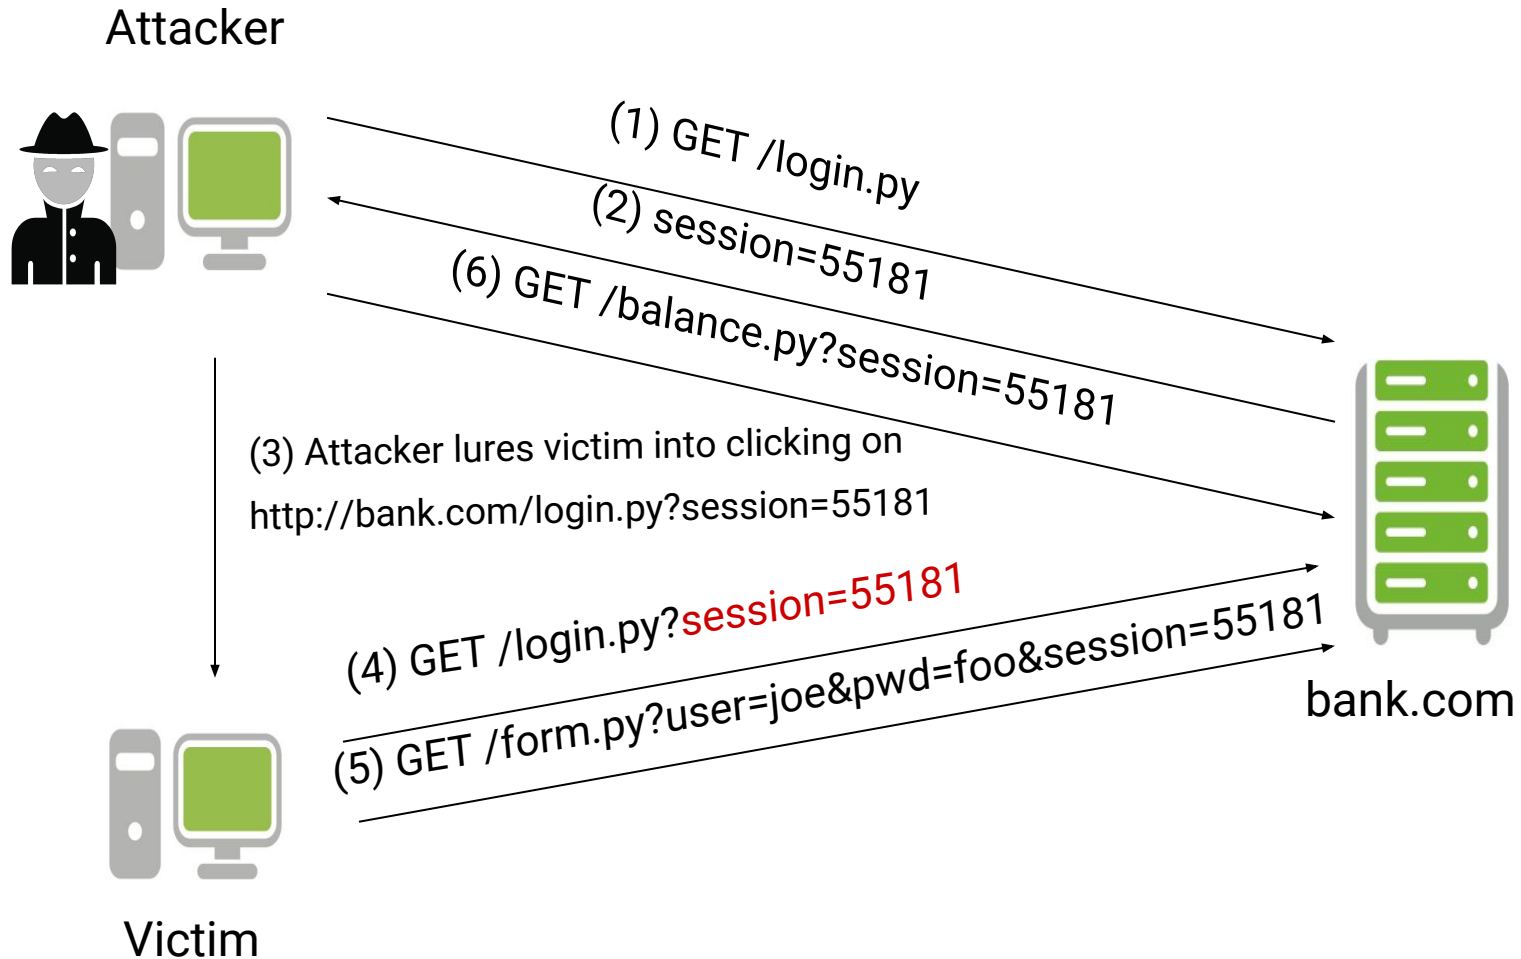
Attacker

(1) GET /login.py

(2) session=55181

(6) GET /balance.py?session=55181

(3) Attacker lures victim into clicking on http://bank.com/login.py?session=55181

(4) GET /login.py?session=55181

(5) GET /form.py?user=joe&pwd=foo&session=55181

bank.com

Victim